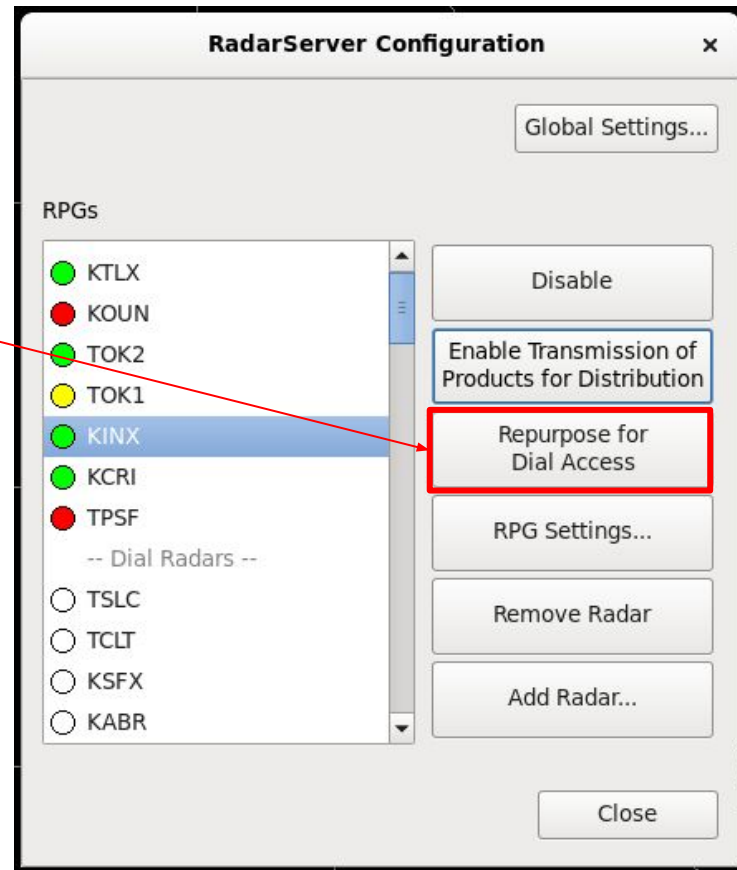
RadarServer Configuration ×

Global Settings...

RPGs

KTLX
KOUN
TOK2
TOK1
KINX
KCRI
TPSF
-- Dial Radars --
TSLC
TCLT
KSFX
KABR

Disable

Enable Transmission of Products for Distribution

Repurpose for Dial Access

RPG Settings...

Remove Radar

Add Radar...

Close